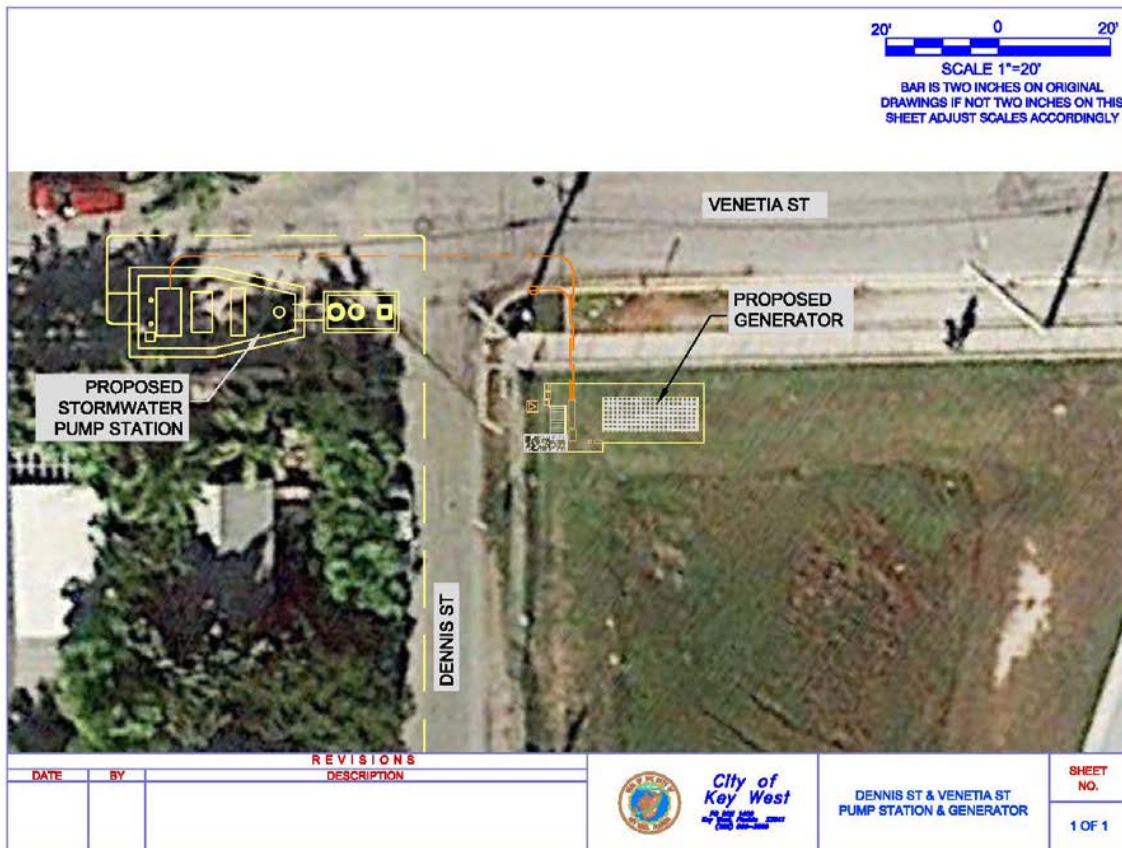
20' 0 20'

SCALE 1"=20'

BAR IS TWO INCHES ON ORIGINAL DRAWINGS IF NOT TWO INCHES ON THIS SHEET ADJUST SCALES ACCORDINGLY

VENETIA ST

PROPOSED GENERATOR

PROPOSED STORMWATER PUMP STATION

DENNIS ST

REVISIONS

| DATE | BY | DESCRIPTION |
|---|---|---|
| | | |

City of Key West

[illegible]

DENNIS ST & VENETIA ST PUMP STATION & GENERATOR

SHEET NO.

1 OF 1